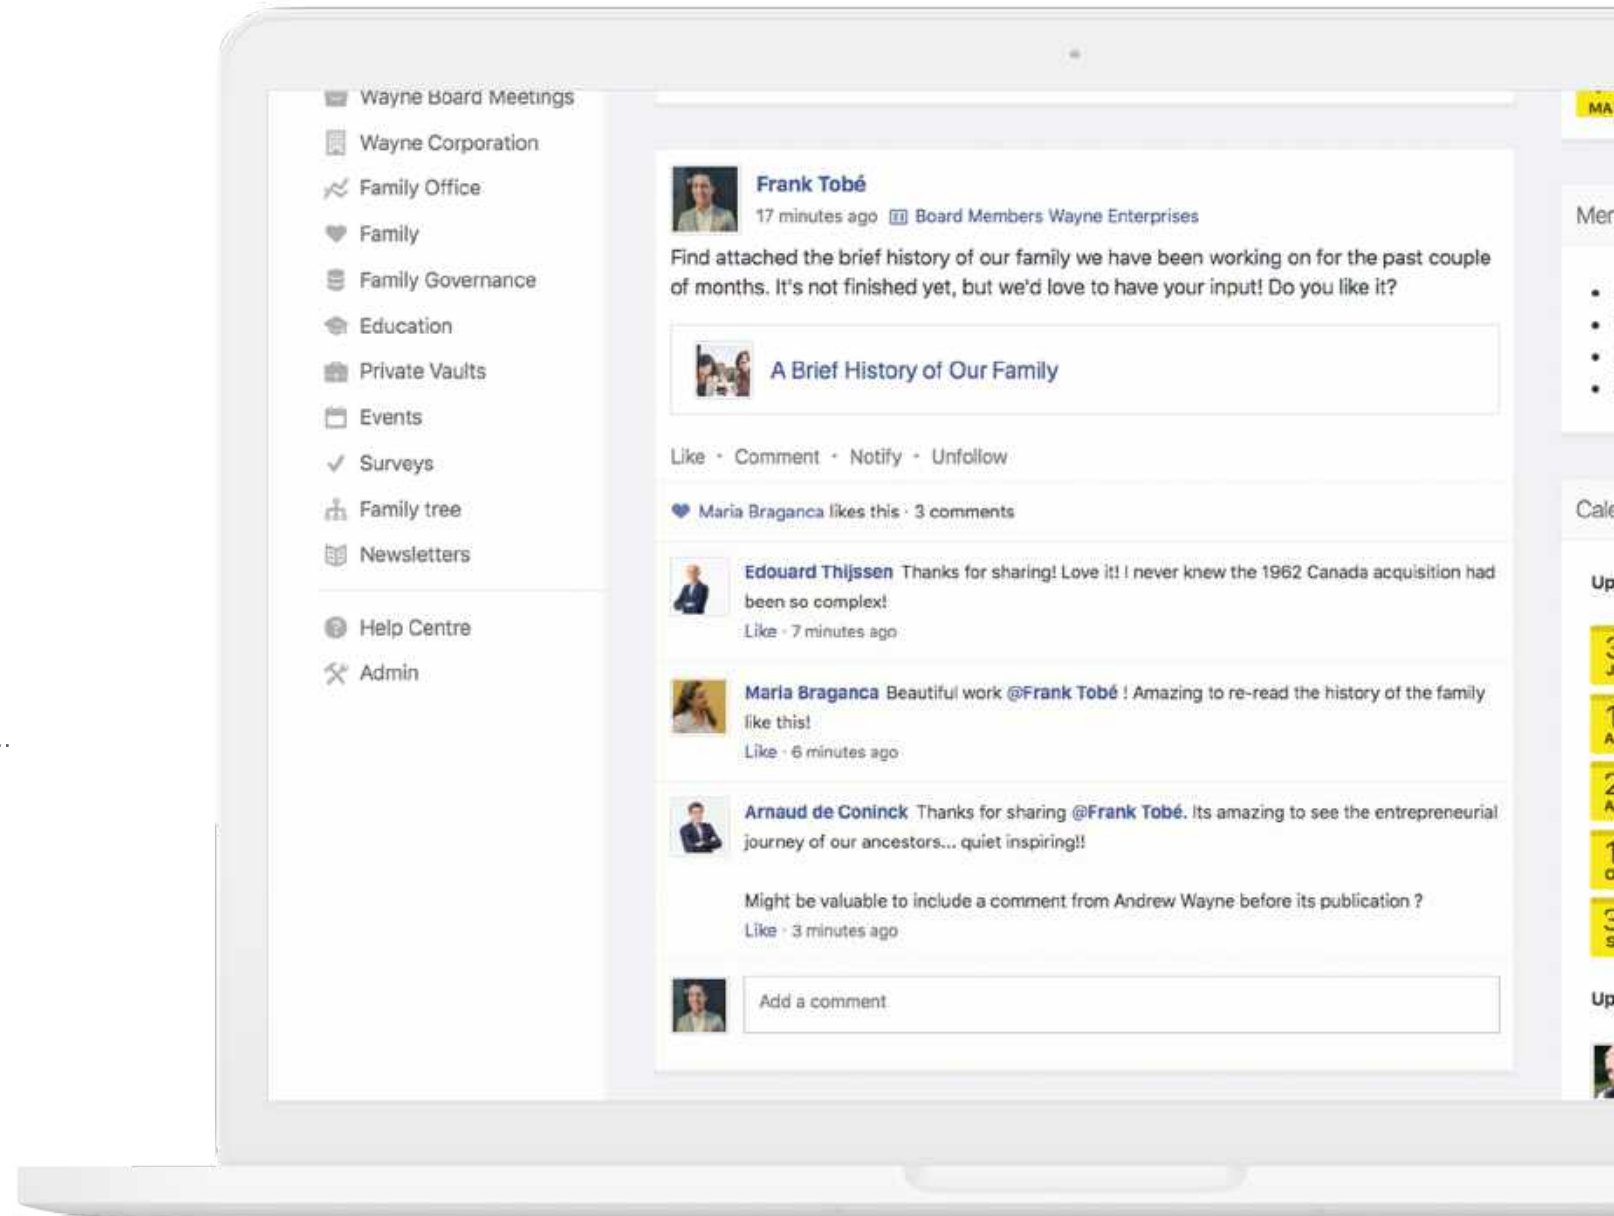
Wayne Board Meetings
Wayne Corporation
Family Office
Family
Family Governance
Education
Private Vaults
Events
Surveys
Family tree
Newsletters

Help Centre
Admin

Frank Tobé
17 minutes ago Board Members Wayne Enterprises
Find attached the brief history of our family we have been working on for the past couple of months. It's not finished yet, but we'd love to have your input! Do you like it?

A Brief History of Our Family

Like · Comment · Notify · Unfollow

Maria Braganca likes this · 3 comments

Edouard Thijssen Thanks for sharing! Love it! I never knew the 1962 Canada acquisition had been so complex!
Like · 7 minutes ago

Maria Braganca Beautiful work @Frank Tobé ! Amazing to re-read the history of the family like this!
Like · 6 minutes ago

Arnaud de Coninck Thanks for sharing @Frank Tobé. Its amazing to see the entrepreneurial journey of our ancestors... quiet inspiring!!

Might be valuable to include a comment from Andrew Wayne before its publication ?
Like · 3 minutes ago

Add a comment

MA
Mer
Cale
Up
Up